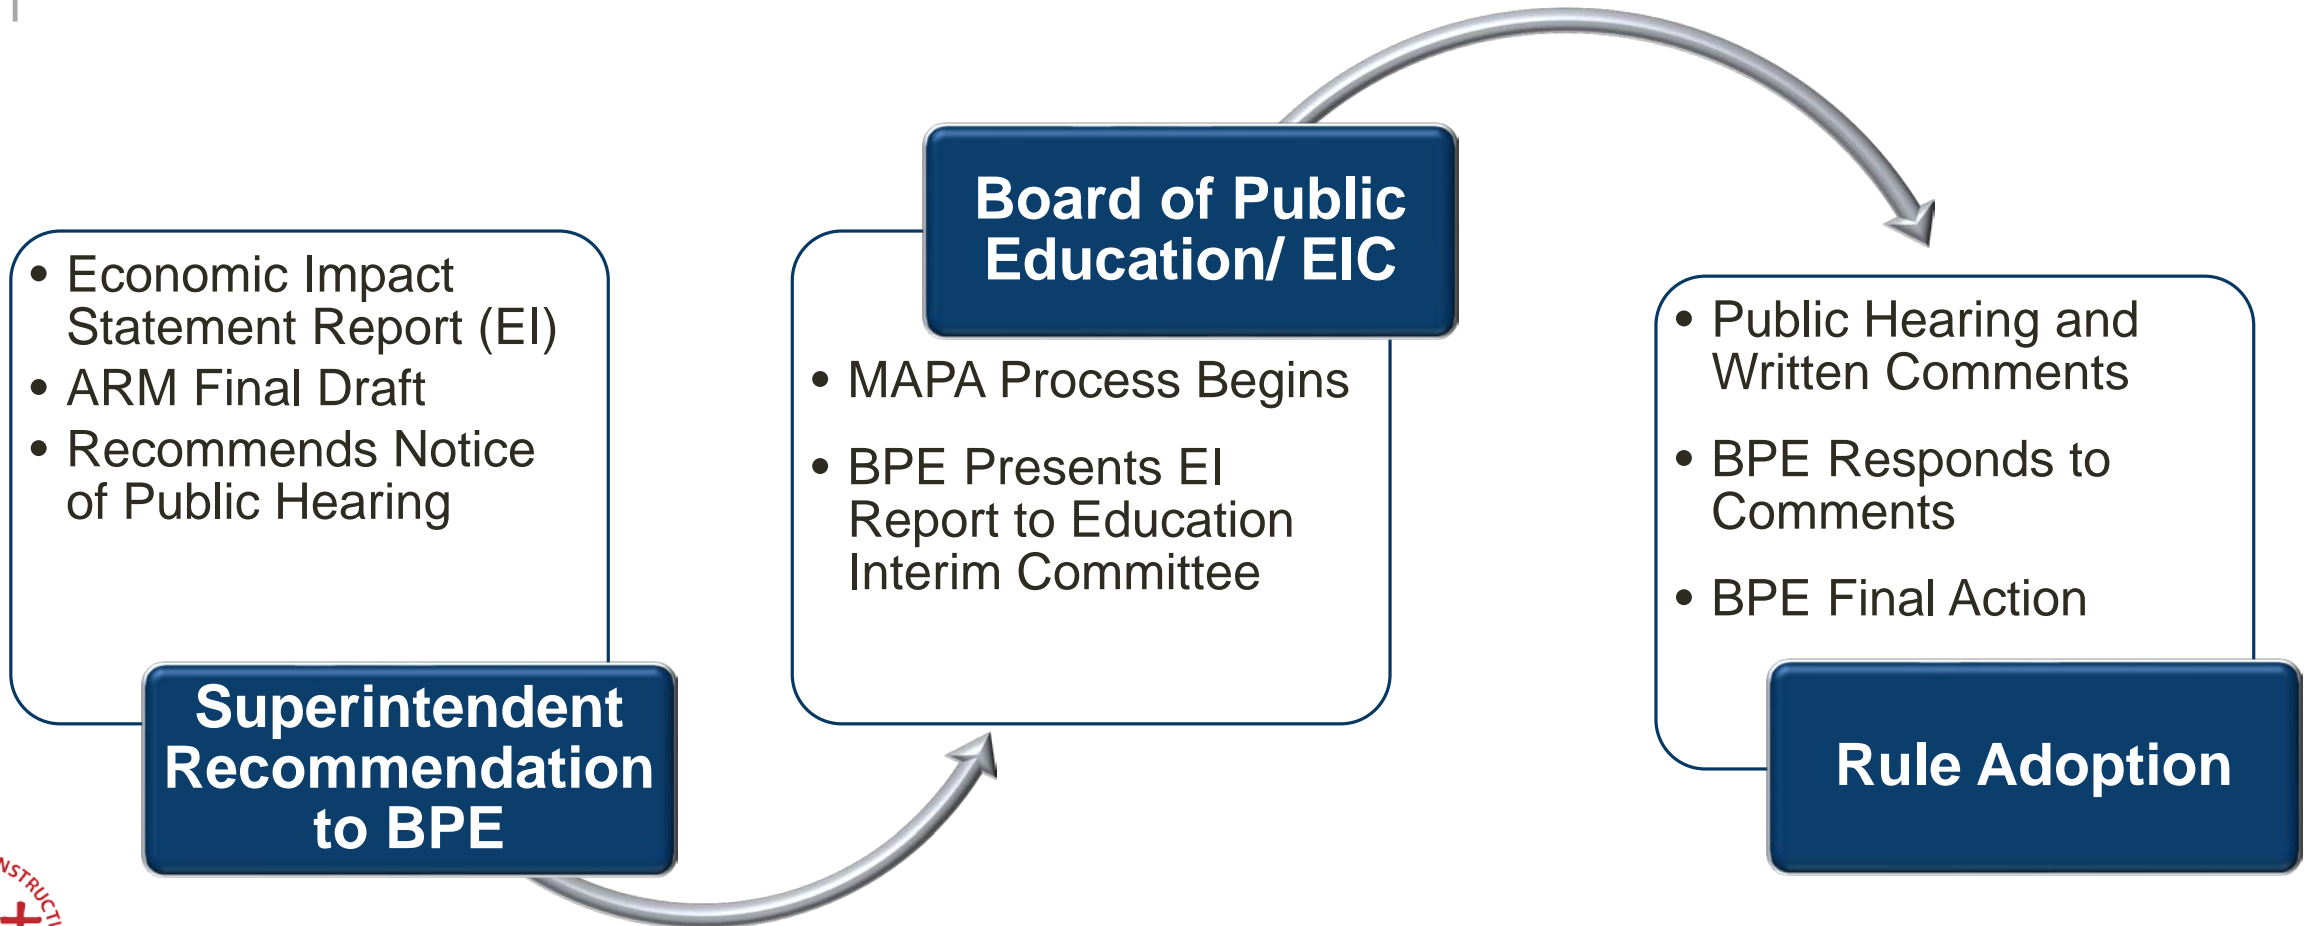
- Economic Impact Statement Report (EI)
- ARM Final Draft
- Recommends Notice of Public Hearing

Superintendent Recommendation to BPE

Board of Public Education/ EIC

- MAPA Process Begins
- BPE Presents EI Report to Education Interim Committee

- Public Hearing and Written Comments
- BPE Responds to Comments
- BPE Final Action

Rule Adoption

NSTRUCTI